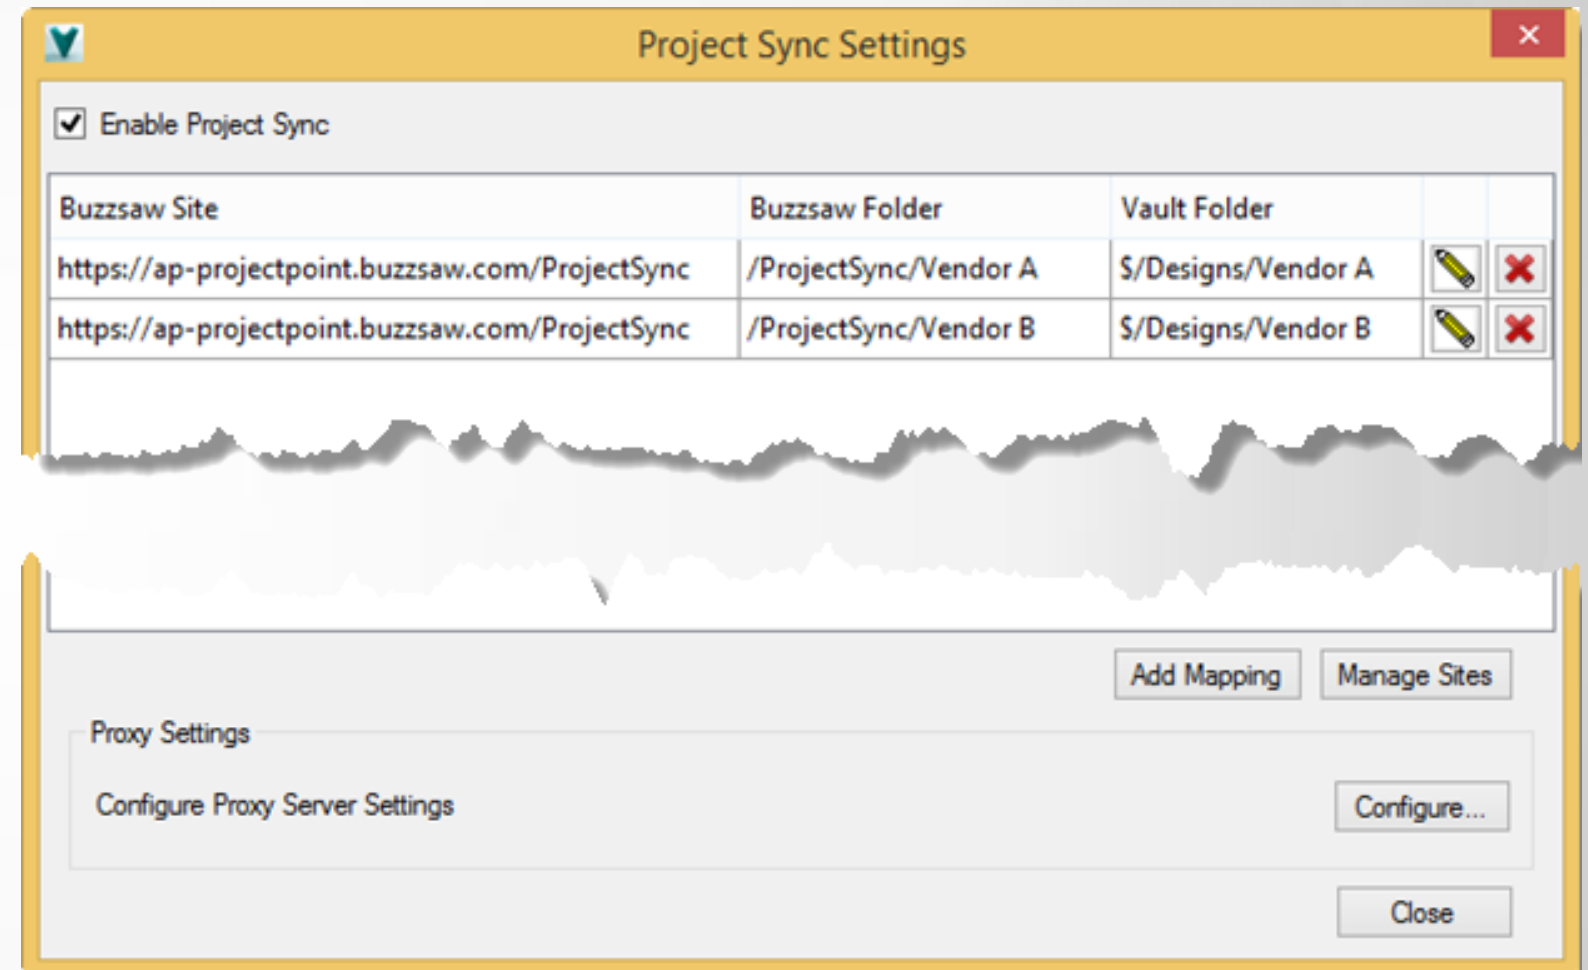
Project Sync Settings

Enable Project Sync

| Buzzsaw Site | Buzzsaw Folder | Vault Folder | | |
|---|---|---|---|---|
| https://ap-projectpoint.buzzsaw.com/ProjectSync | /ProjectSync/Vendor A | $/Designs/Vendor A | | |
| https://ap-projectpoint.buzzsaw.com/ProjectSync | /ProjectSync/Vendor B | $/Designs/Vendor B | | |

Add Mapping
Manage Sites

Proxy Settings

Configure Proxy Server Settings
Configure...

Close